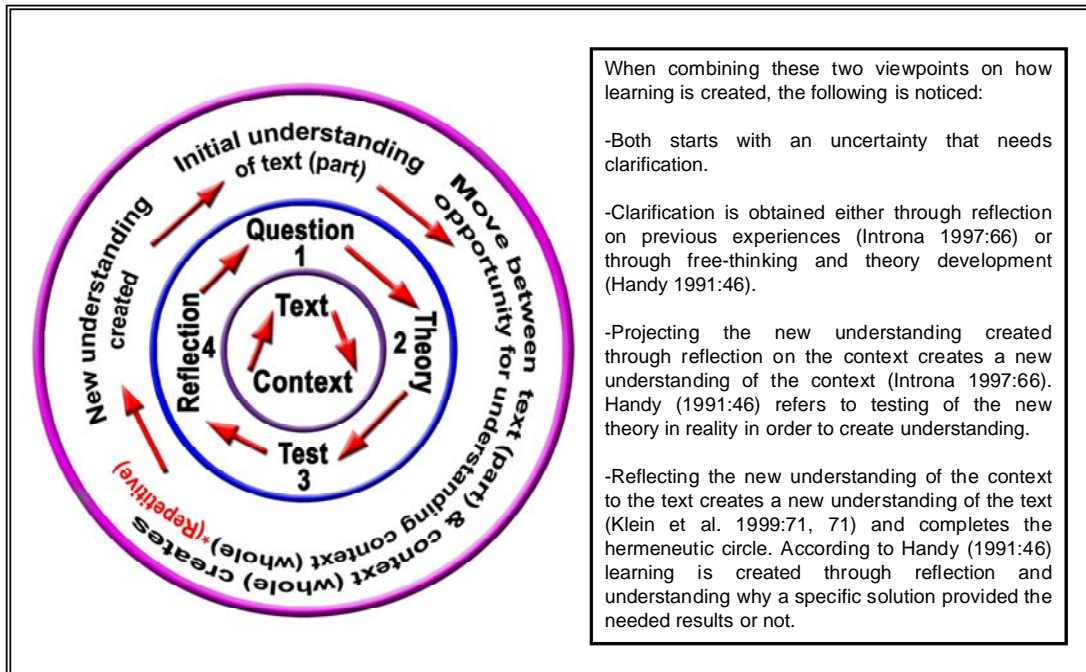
Initial understanding of text (part)

Move between text (part) & context (whole) creates opportunity for understanding context (whole) creates *(Repetitive)

New understanding created

Question 1

2 Theory

Test 3

Reflection 4

Text

Context

When combining these two viewpoints on how learning is created, the following is noticed:

-Both starts with an uncertainty that needs clarification.

-Clarification is obtained either through reflection on previous experiences (Introna 1997:66) or through free-thinking and theory development (Handy 1991:46).

-Projecting the new understanding created through reflection on the context creates a new understanding of the context (Introna 1997:66). Handy (1991:46) refers to testing of the new theory in reality in order to create understanding.

-Reflecting the new understanding of the context to the text creates a new understanding of the text (Klein et al. 1999:71, 71) and completes the hermeneutic circle. According to Handy (1991:46) learning is created through reflection and understanding why a specific solution provided the needed results or not.